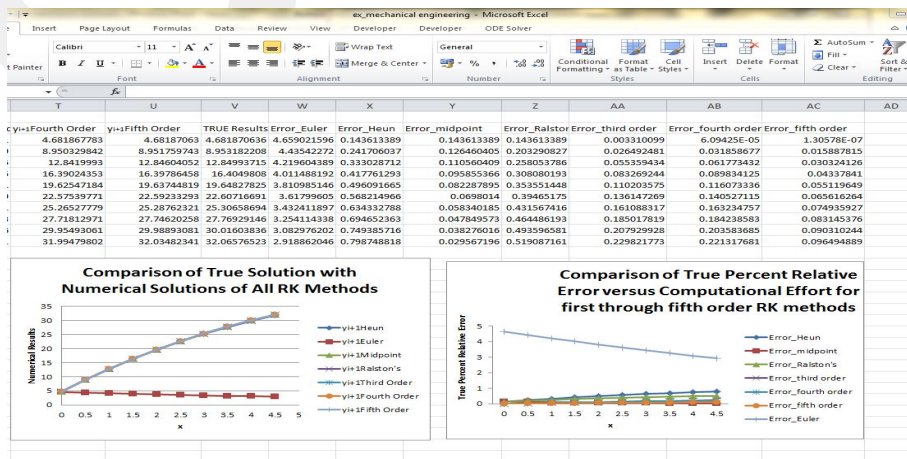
ex_mechanical engineering - Microsoft Excel

Insert Page Layout Formulas Data Review View Developer Developer ODE Solver

t Painter Calibri 11 A A Wrap Text General Conditional Formatting Format as Table Cell Styles Insert Delete Format AutoSum Fill Clear Sort & Filter

Font Alignment Merge & Center Number Styles Cells Editing

fx

| T | U | V | W | X | Y | Z | AA | AB | AC | AD |
|---|---|---|---|---|---|---|---|---|---|---|
| yi+1Fourth Order | yi+1Fifth Order | TRUE Results | Error_Euler | Error_Heun | Error_midpoint | Error_Ralston | Error_third order | Error_fourth order | Error_fifth order | |
| 4.681867783 | 4.68187063 | 4.681870636 | 4.659021596 | 0.143613389 | 0.143613389 | 0.143613389 | 0.003310099 | 6.09425E-05 | 1.30578E-07 | |
| 8.950329842 | 8.951759743 | 8.953182208 | 4.43542272 | 0.241706037 | 0.126460405 | 0.203290827 | 0.026492481 | 0.031858677 | 0.015887815 | |
| 12.8419993 | 12.84604052 | 12.84993715 | 4.219604389 | 0.333028712 | 0.110560409 | 0.258053786 | 0.055359434 | 0.061773432 | 0.030324126 | |
| 16.39024353 | 16.39786458 | 16.4049808 | 4.011488192 | 0.417761293 | 0.095855366 | 0.308080193 | 0.083269244 | 0.089834125 | 0.04337841 | |
| 19.62547184 | 19.63744819 | 19.64827825 | 3.810985146 | 0.496091665 | 0.082287895 | 0.353551448 | 0.110203575 | 0.116073336 | 0.055119649 | |
| 22.57539771 | 22.59233293 | 22.60716691 | 3.61799605 | 0.568214966 | 0.0698014 | 0.39465175 | 0.136147269 | 0.140527115 | 0.065616264 | |
| 25.26527779 | 25.28762321 | 25.30658694 | 3.432411897 | 0.634332788 | 0.058340185 | 0.431567416 | 0.161088317 | 0.163234757 | 0.074935927 | |
| 27.71812971 | 27.74620258 | 27.76929146 | 3.254114338 | 0.694652363 | 0.047849573 | 0.464486193 | 0.185017819 | 0.184238583 | 0.083145376 | |
| 29.95493061 | 29.98893081 | 30.01603836 | 3.082976202 | 0.749385716 | 0.038276016 | 0.493596581 | 0.207929928 | 0.203583685 | 0.090310244 | |
| 31.99479802 | 32.03482341 | 32.06576523 | 2.918862046 | 0.79874818 | 0.029567196 | 0.519087161 | 0.229821773 | 0.221317681 | 0.096494889 | |

Comparison of True Solution with Numerical Solutions of All RK Methods

Numerical Results
35 30 25 20 15 10 5 0
0 0.5 1 1.5 2 2.5 3 3.5 4 4.5 5
x
yi+1Heun
yi+1Euler
yi+1Midpoint
yi+1Ralston's
yi+1Third Order
yi+1Fourth Order
yi+1Fifth Order

Comparison of True Percent Relative Error versus Computational Effort for first through fifth order RK methods

True Percent Relative Error
5 4 3 2 1 0
0 0.5 1 1.5 2 2.5 3 3.5 4 4.5
x
Error_Heun
Error_midpoint
Error_Ralston's
Error_third order
Error_fourth order
Error_fifth order
Error_Euler